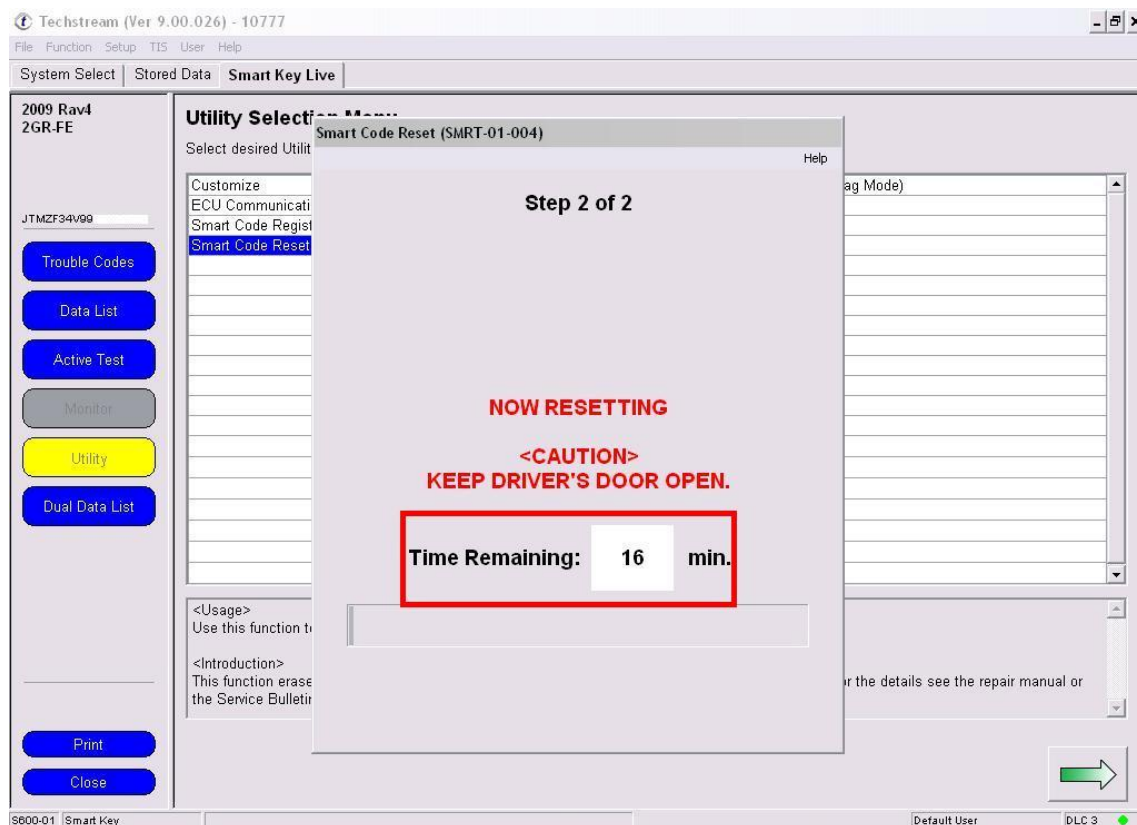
Techstream (Ver 9.00.026) - 10777
File Function Setup TIS User Help
System Select | Stored Data | Smart Key Live

2009 Rav4
2GR-FE

JTMZF34V99

Trouble Codes
Data List
Active Test
Monitor
Utility
Dual Data List

Print
Close

Utility Selecti
Select desired Utilit

Customize
ECU Communicati
Smart Code Regist
Smart Code Reset

ag Mode)

<Usage>
Use this function t

<Introduction>
This function erase
the Service Bulletir

r the details see the repair manual or

Smart Code Reset (SMRT-01-004)
Help

Step 2 of 2

NOW RESETTING

<CAUTION>
KEEP DRIVER'S DOOR OPEN.

Time Remaining: 16 min.

S600-01 Smart Key
Default User
DLC 3